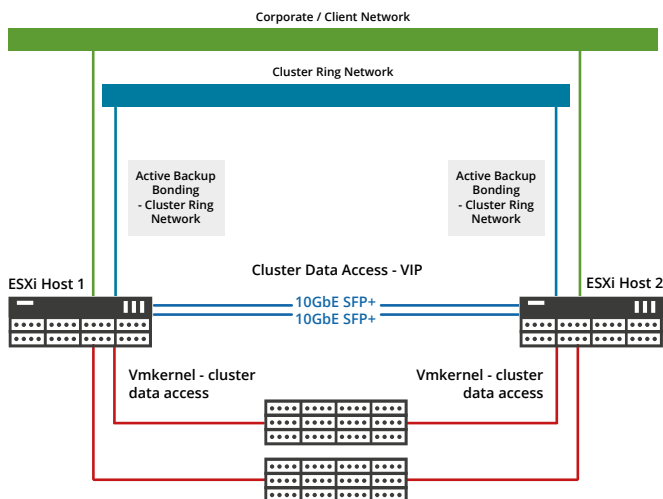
Corporate / Client Network

Cluster Ring Network

Active Backup Bonding - Cluster Ring Network

Active Backup Bonding - Cluster Ring Network

Cluster Data Access - VIP

ESXi Host 1

ESXi Host 2

10GbE SFP+

10GbE SFP+

Vmkernel - cluster data access

Vmkernel - cluster data access